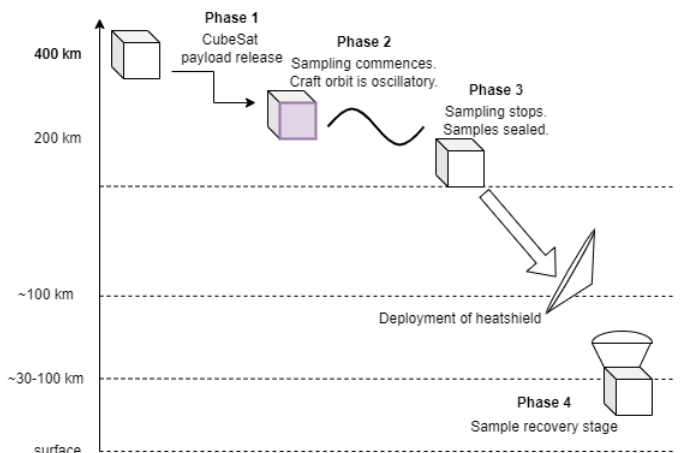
400 km

Phase 1
CubeSat payload release

Phase 2
Sampling commences.
Craft orbit is oscillatory.

200 km

Phase 3
Sampling stops.
Samples sealed.

~100 km

Deployment of heatshield

~30-100 km

Phase 4
Sample recovery stage

surface